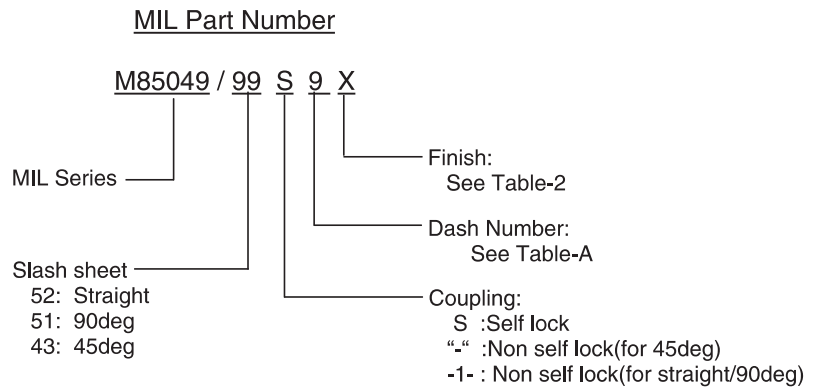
MIL Part Number

M85049 / 99 S 9 X

Finish:
See Table-2

MIL Series

Dash Number:
See Table-A

Slash sheet
52: Straight
51: 90deg
43: 45deg

Coupling:
S :Self lock
"-" :Non self lock(for 45deg)
-1- : Non self lock(for straight/90deg)